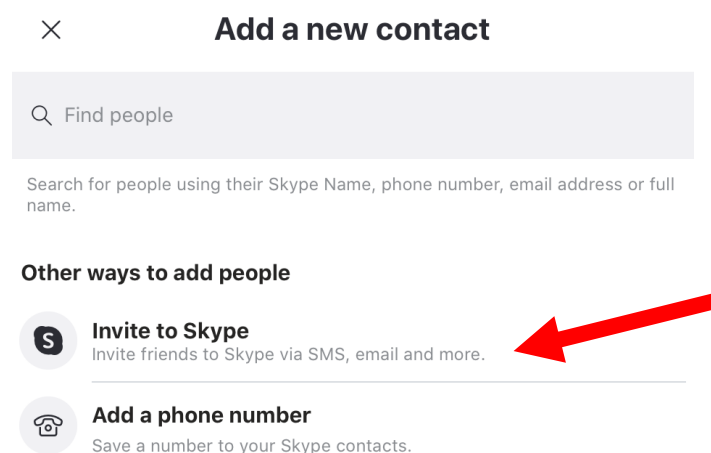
Add a new contact

Find people

Search for people using their Skype Name, phone number, email address or full name.

Other ways to add people

Invite to Skype
Invite friends to Skype via SMS, email and more.

Add a phone number
Save a number to your Skype contacts.